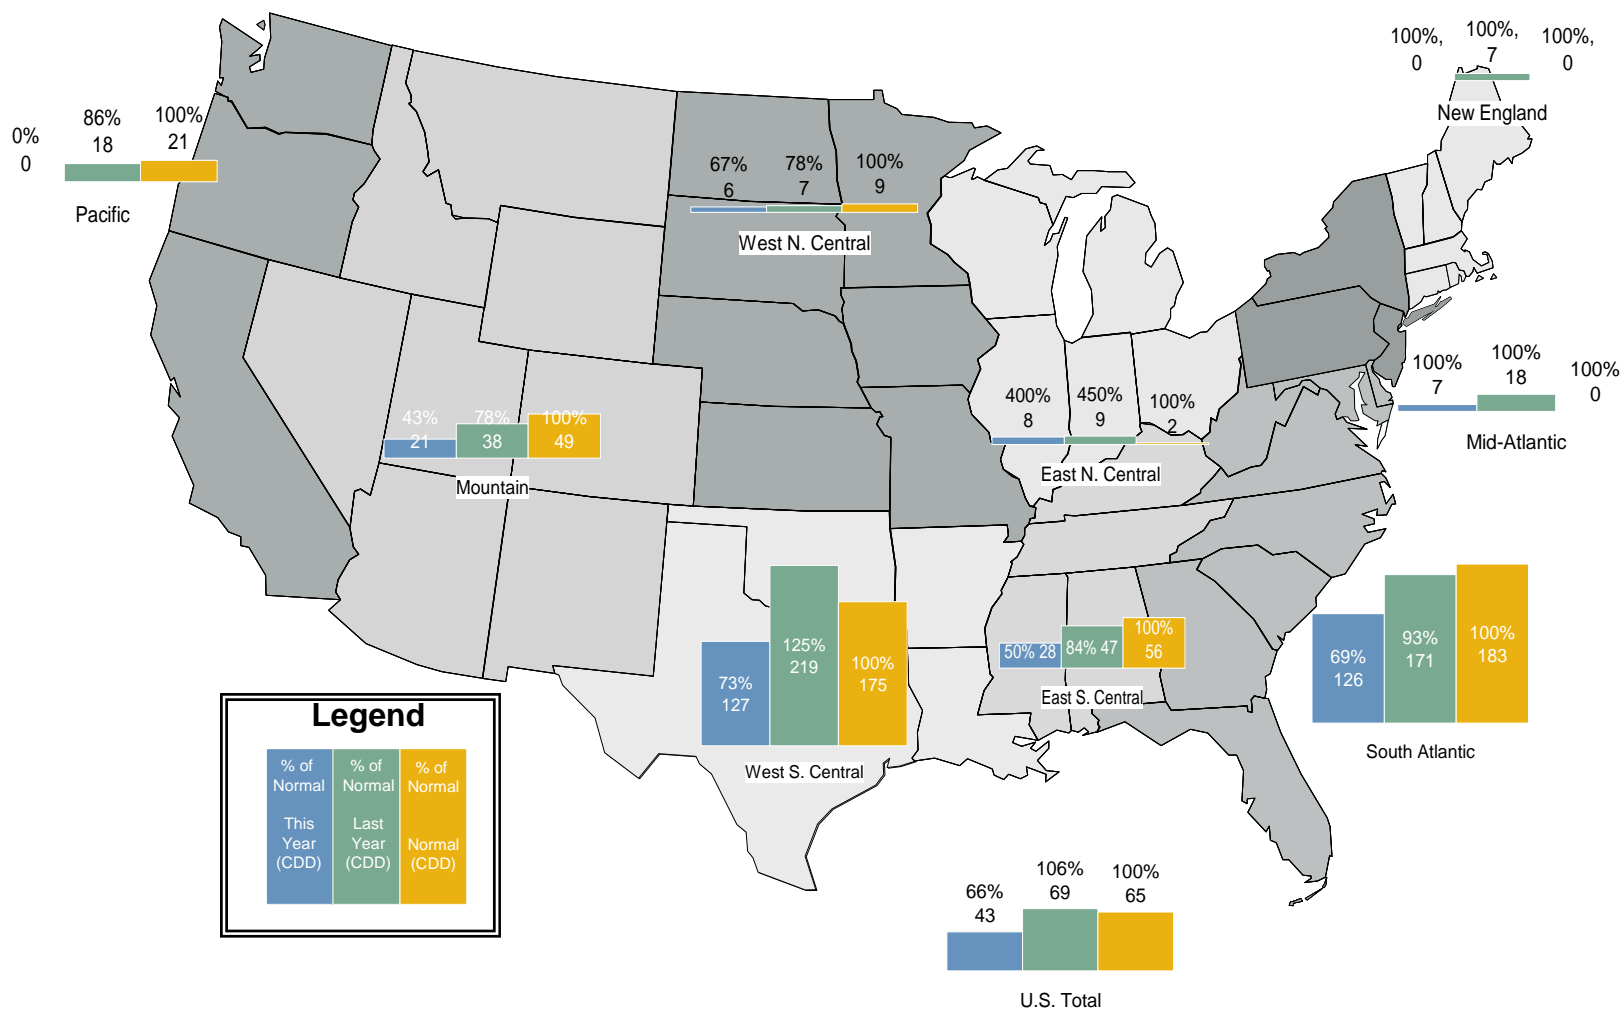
100%, 0
100%, 7
100%, 0
New England

0% 0
86% 18
100% 21
Pacific

67% 6
78% 7
100% 9
West N. Central

43% 21
78% 38
100% 49
Mountain

400% 8
450% 9
100% 2
East N. Central

100% 7
100% 18
100% 0
Mid-Atlantic

73% 127
125% 219
100% 175
West S. Central

50% 28
84% 47
100% 56
East S. Central

69% 126
93% 171
100% 183
South Atlantic

Legend
% of Normal This Year (CDD)
% of Normal Last Year (CDD)
% of Normal Normal (CDD)

66% 43
106% 69
100% 65
U.S. Total